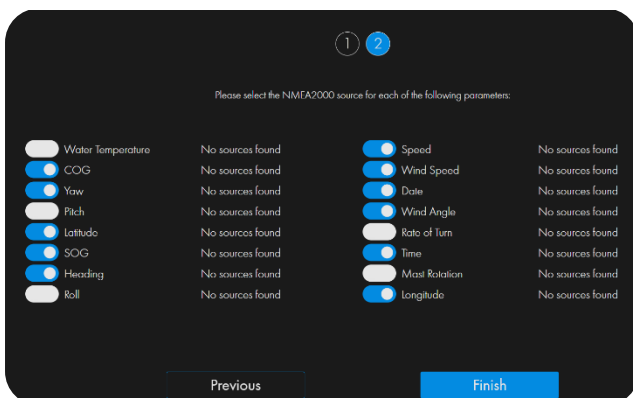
1 2

Please select the NMEA2000 source for each of the following parameters:

| | | | |
|---|---|---|---|
| Water Temperature | No sources found | Speed | No sources found |
| COG | No sources found | Wind Speed | No sources found |
| Yaw | No sources found | Date | No sources found |
| Pitch | No sources found | Wind Angle | No sources found |
| Latitude | No sources found | Rate of Turn | No sources found |
| SOG | No sources found | Time | No sources found |
| Heading | No sources found | Mast Rotation | No sources found |
| Roll | No sources found | Longitude | No sources found |

Previous

Finish